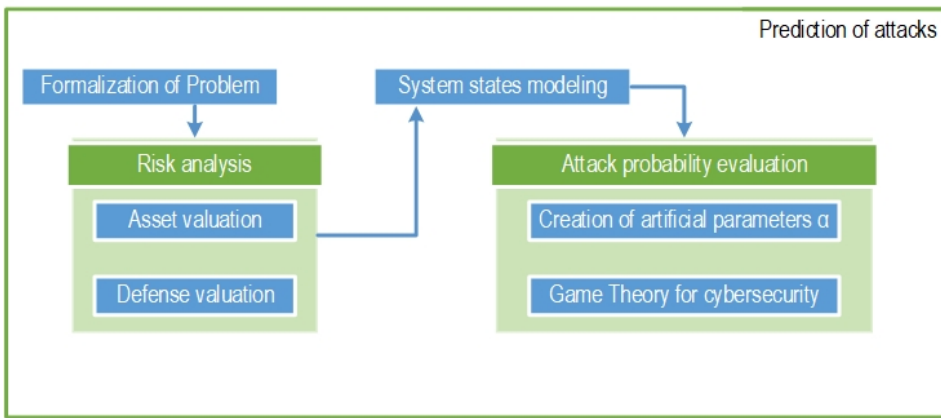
Prediction of attacks

Formalization of Problem

Risk analysis

Asset valuation

Defense valuation

System states modeling

Attack probability evaluation

Creation of artificial parameters α

Game Theory for cybersecurity